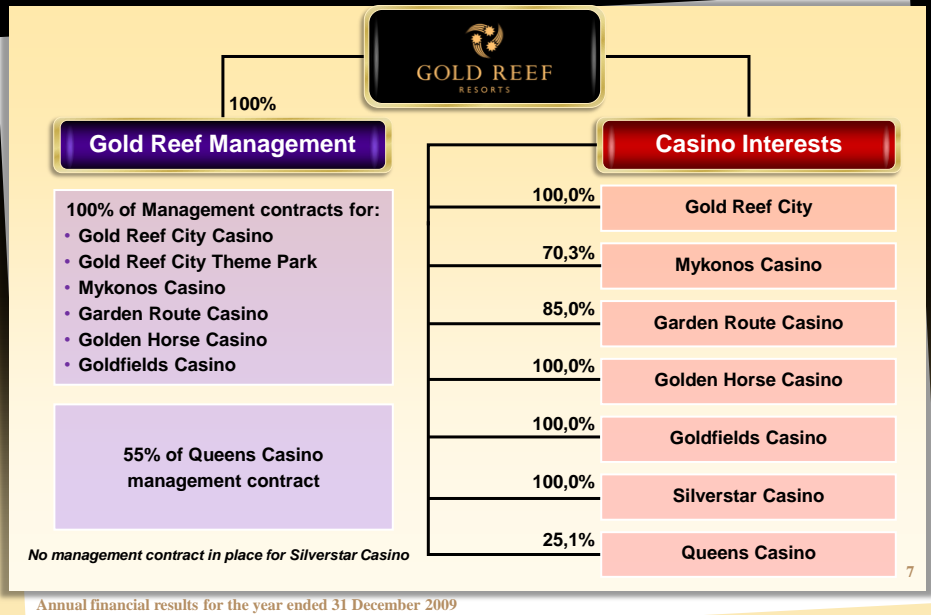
GOLD REEF
RESORTS

100%

Gold Reef Management

Casino Interests

100% of Management contracts for:
• Gold Reef City Casino
• Gold Reef City Theme Park
• Mykonos Casino
• Garden Route Casino
• Golden Horse Casino
• Goldfields Casino

55% of Queens Casino management contract

No management contract in place for Silverstar Casino

100,0% Gold Reef City

70,3% Mykonos Casino

85,0% Garden Route Casino

100,0% Golden Horse Casino

100,0% Goldfields Casino

100,0% Silverstar Casino

25,1% Queens Casino

7

Annual financial results for the year ended 31 December 2009